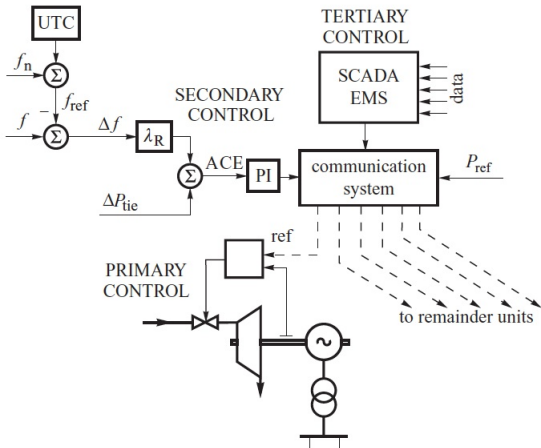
UTC

TERTIARY CONTROL

SCADA EMS

data

$f_n$

$\Sigma$

$f_{ref}$

$f$

$\Sigma$

$\Delta f$

$\lambda_R$

SECONDARY CONTROL

$\Sigma$

ACE

PI

communication system

$P_{ref}$

$\Delta P_{tie}$

ref

PRIMARY CONTROL

to remainder units